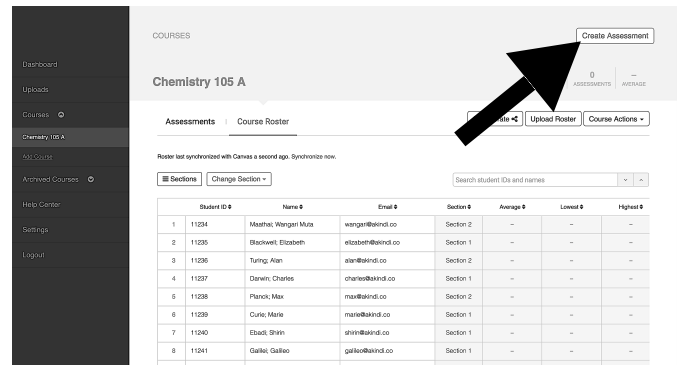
Dashboard

Uploads

Courses

Chemistry 105 A

Add Course

Archived Courses

Help Center

Settings

Logout

COURSES

Create Assessment

Chemistry 105 A

0
ASSESSMENTS

–
AVERAGE

Assessments | Course Roster

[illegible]ate

Upload Roster

Course Actions ▾

Roster last synchronized with Canvas a second ago. Synchronize now.

≡ Sections

Change Section ▾

Search student IDs and names

| | Student ID ⇕ | Name ⇕ | Email ⇕ | Section ⇕ | Average ⇕ | Lowest ⇕ | Highest ⇕ |
|---|---|---|---|---|---|---|---|
| 1 | 11234 | Maathai; Wangari Muta | wangari@akindi.co | Section 2 | – | – | – |
| 2 | 11235 | Blackwell; Elizabeth | elizabeth@akindi.co | Section 1 | – | – | – |
| 3 | 11236 | Turing; Alan | alan@akindi.co | Section 2 | – | – | – |
| 4 | 11237 | Darwin; Charles | charles@akindi.co | Section 1 | – | – | – |
| 5 | 11238 | Planck; Max | max@akindi.co | Section 2 | – | – | – |
| 6 | 11239 | Curie; Marie | marie@akindi.co | Section 1 | – | – | – |
| 7 | 11240 | Ebadi; Shirin | shirin@akindi.co | Section 1 | – | – | – |
| 8 | 11241 | Galilei; Galileo | galileo@akindi.co | Section 1 | – | – | – |